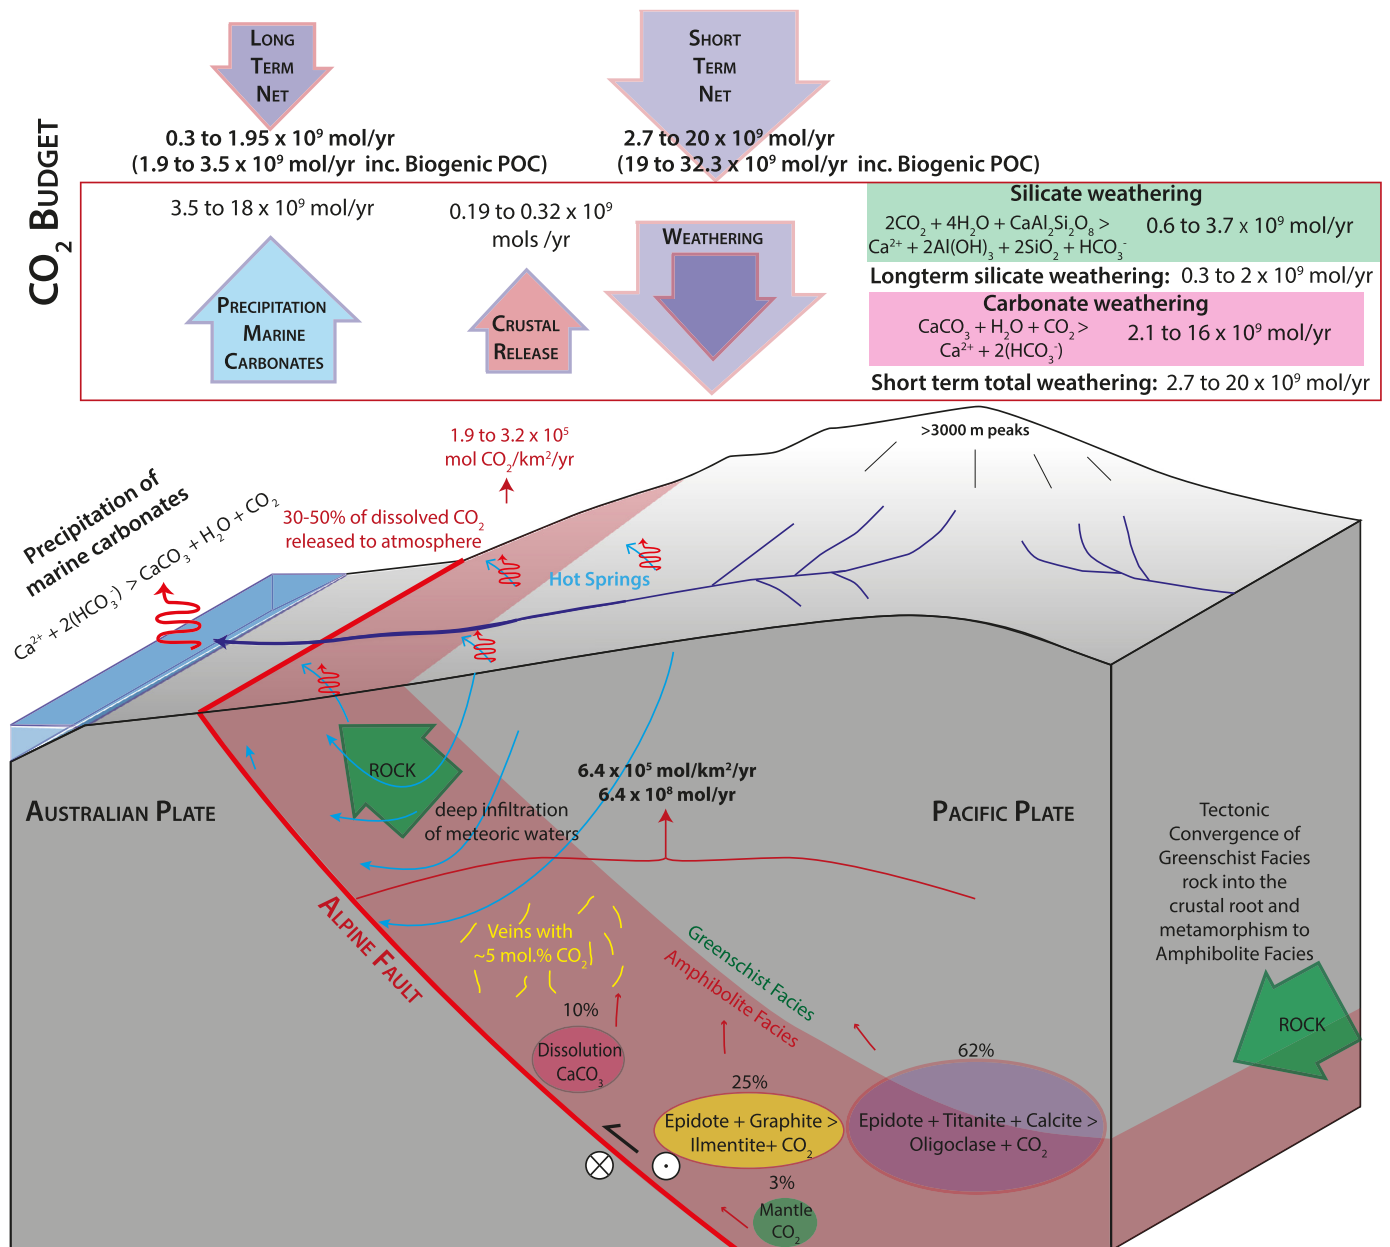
$CO_2$ BUDGET

LONG TERM NET
0.3 to 1.95 x $10^9$ mol/yr
(1.9 to 3.5 x $10^9$ mol/yr inc. Biogenic POC)

SHORT TERM NET
2.7 to 20 x $10^9$ mol/yr
(19 to 32.3 x $10^9$ mol/yr inc. Biogenic POC)

3.5 to 18 x $10^9$ mol/yr

PRECIPITATION MARINE CARBONATES

0.19 to 0.32 x $10^9$ mols /yr

CRUSTAL RELEASE

WEATHERING

Silicate weathering
$2CO_2 + 4H_2O + CaAl_2Si_2O_8 > Ca^{2+} + 2Al(OH)_3 + 2SiO_2 + HCO_3^-$
0.6 to 3.7 x $10^9$ mol/yr

Longterm silicate weathering: 0.3 to 2 x $10^9$ mol/yr

Carbonate weathering
$CaCO_3 + H_2O + CO_2 > Ca^{2+} + 2(HCO_3^-)$
2.1 to 16 x $10^9$ mol/yr

Short term total weathering: 2.7 to 20 x $10^9$ mol/yr

>3000 m peaks

1.9 to 3.2 x $10^5$ mol $CO_2$/km$^2$/yr

Precipitation of marine carbonates
$Ca^{2+} + 2(HCO_3^-) > CaCO_3 + H_2O + CO_2$

30-50% of dissolved $CO_2$ released to atmosphere

Hot Springs

ROCK

AUSTRALIAN PLATE

deep infiltration of meteoric waters

6.4 x $10^5$ mol/km$^2$/yr
6.4 x $10^8$ mol/yr

PACIFIC PLATE

Tectonic Convergence of Greenschist Facies rock into the crustal root and metamorphism to Amphibolite Facies

ALPINE FAULT

Veins with ~5 mol.% $CO_2$

Greenschist Facies

Amphibolite Facies

10%
Dissolution $CaCO_3$

25%
Epidote + Graphite > Ilmentite+ $CO_2$

62%
Epidote + Titanite + Calcite > Oligoclase + $CO_2$

3%
Mantle $CO_2$

ROCK